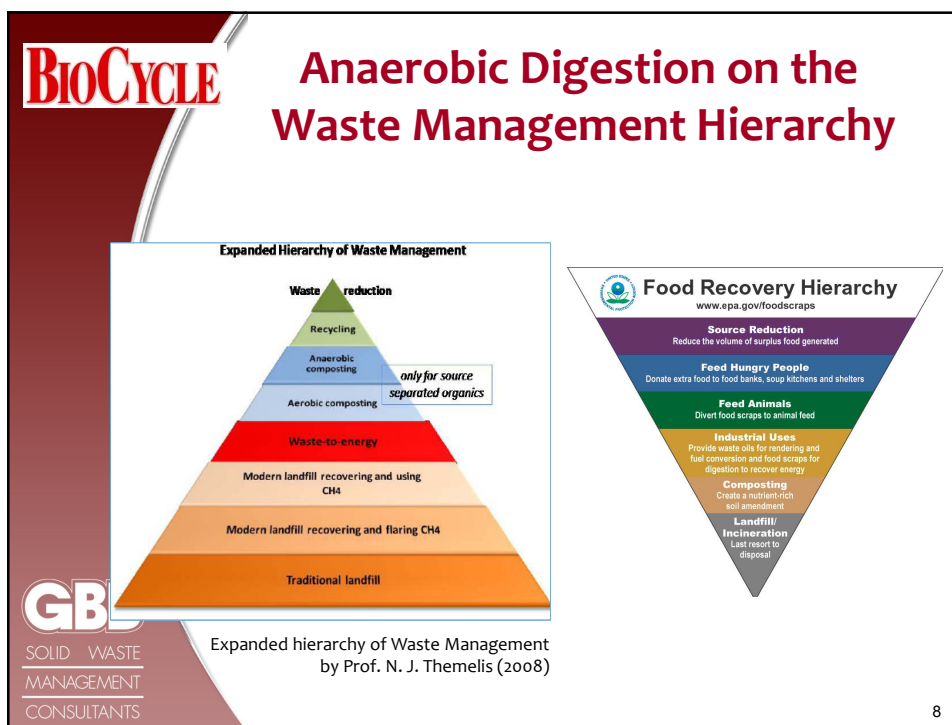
BioCycle

Anaerobic Digestion on the Waste Management Hierarchy

Expanded Hierarchy of Waste Management

Waste reduction

Recycling

Anaerobic composting

only for source separated organics

Aerobic composting

Waste-to-energy

Modern landfill recovering and using CH4

Modern landfill recovering and flaring CH4

Traditional landfill

Food Recovery Hierarchy
www.epa.gov/foodscraps

Source Reduction
Reduce the volume of surplus food generated

Feed Hungry People
Donate extra food to food banks, soup kitchens and shelters

Feed Animals
Divert food scraps to animal feed

Industrial Uses
Provide waste oils for rendering and fuel conversion and food scraps for digestion to recover energy

Composting
Create a nutrient-rich soil amendment

Landfill/ Incineration
Last resort to disposal

GBB
SOLID WASTE
MANAGEMENT
CONSULTANTS

Expanded hierarchy of Waste Management by Prof. N. J. Themelis (2008)

8